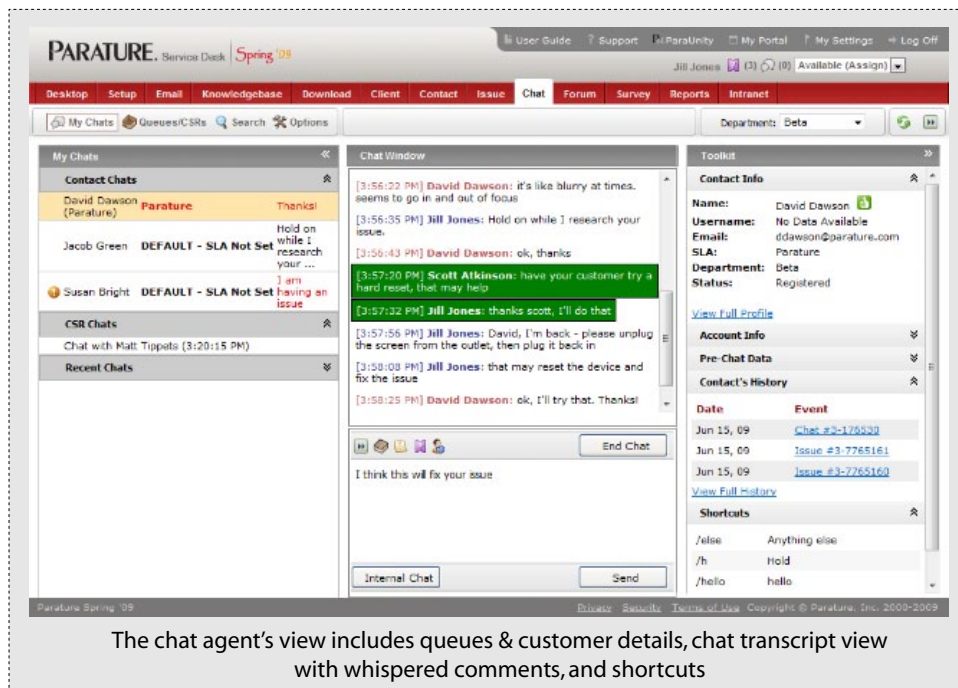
PARATURE. Service Desk | Spring '09

User Guide ? Support ParaUnity My Portal My Settings Log Off

Jill Jones (3) (0) Available (Assign)

Desktop Setup Email Knowledgebase Download Client Contact Issue Chat Forum Survey Reports Intranet

My Chats Queues/CSRs Search Options

Department: Beta

My Chats

Contact Chats

| | | |
|---|---|---|
| David Dawson (Parature) | Parature | Thanks! |
| Jacob Green | DEFAULT - SLA Not Set | Hold on while I research your ... |
| Susan Bright | DEFAULT - SLA Not Set | I am having an issue |

CSR Chats

Chat with Matt Tippets (3:20:15 PM)

Recent Chats

Chat Window

[3:56:22 PM] David Dawson: it's like blurry at times. seems to go in and out of focus

[3:56:35 PM] Jill Jones: Hold on while I research your issue.

[3:56:43 PM] David Dawson: ok, thanks

[3:57:20 PM] Scott Atkinson: have your customer try a hard reset, that may help

[3:57:32 PM] Jill Jones: thanks scott, I'll do that

[3:57:56 PM] Jill Jones: David, I'm back - please unplug the screen from the outlet, then plug it back in

[3:58:08 PM] Jill Jones: that may reset the device and fix the issue

[3:58:25 PM] David Dawson: ok, I'll try that. Thanks!

End Chat

I think this wil fix your issue

Internal Chat

Send

Toolkit

Contact Info

Name: David Dawson
Username: No Data Available
Email: ddawson@parature.com
SLA: Parature
Department: Beta
Status: Registered

View Full Profile

Account Info

Pre-Chat Data

Contact's History

| Date | Event |
|---|---|
| Jun 15, 09 | Chat #3-176530 |
| Jun 15, 09 | Issue #3-7765161 |
| Jun 15, 09 | Issue #3-7765160 |

View Full History

Shortcuts

| | |
|---|---|
| /else | Anything else |
| /h | Hold |
| /hello | hello |

Parature Spring '09

Privacy Security Terms of Use Copyright © Parature, Inc. 2000-2009

The chat agent's view includes queues & customer details, chat transcript view with whispered comments, and shortcuts